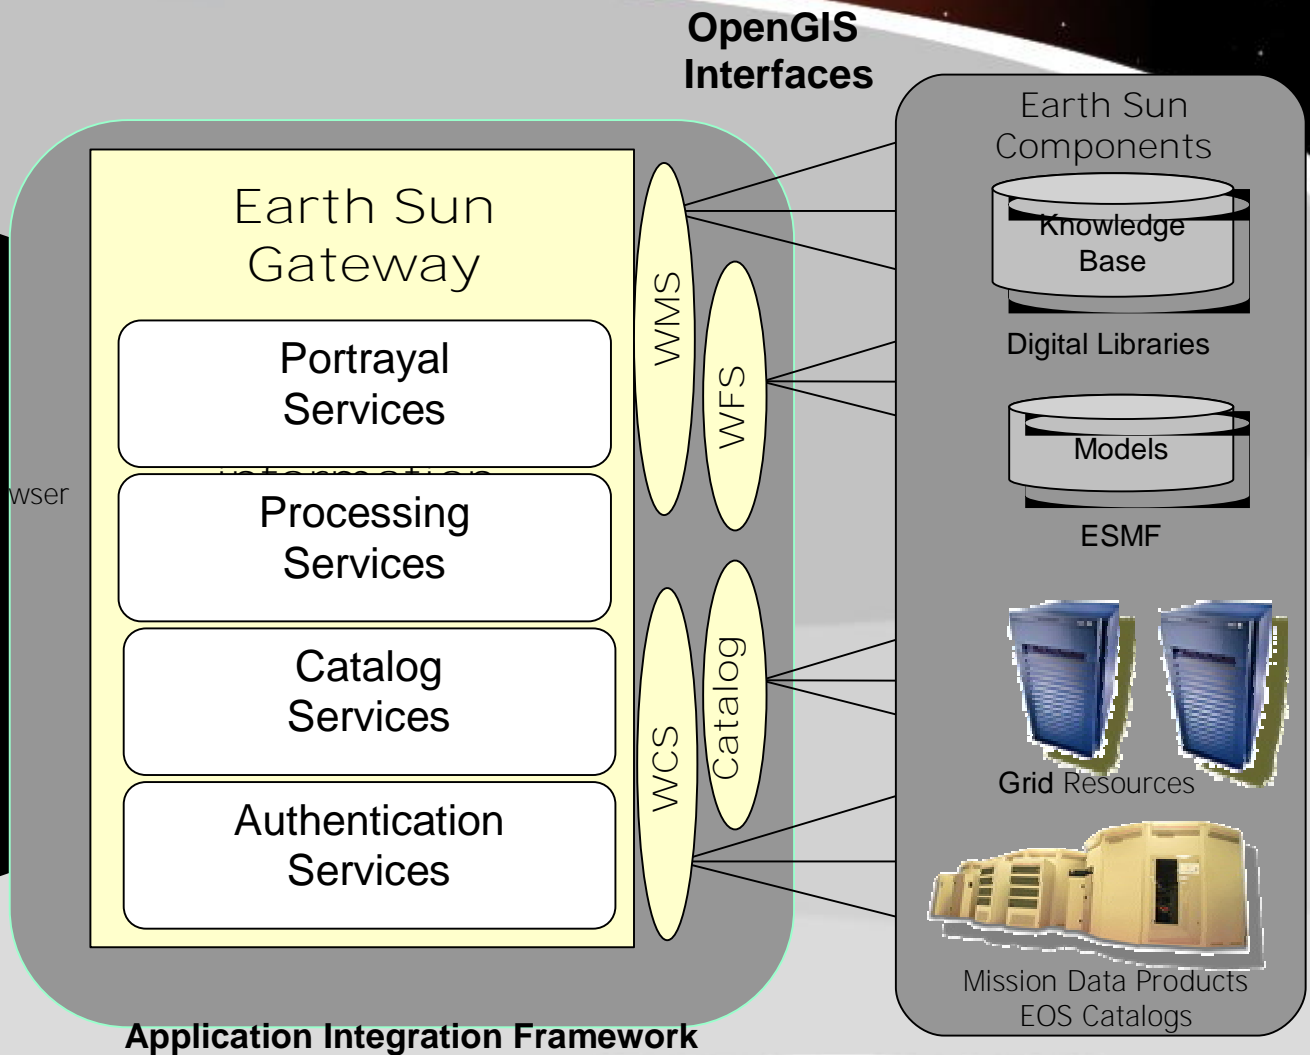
OpenGIS Interfaces

Earth Sun Components

Knowledge Base

Digital Libraries

Models

ESMF

Grid Resources

Mission Data Products EOS Catalogs

wser

Earth Sun Gateway

Portrayal Services

Processing Services

Catalog Services

Authentication Services

WMS

WFS

WCS

Catalog

Application Integration Framework